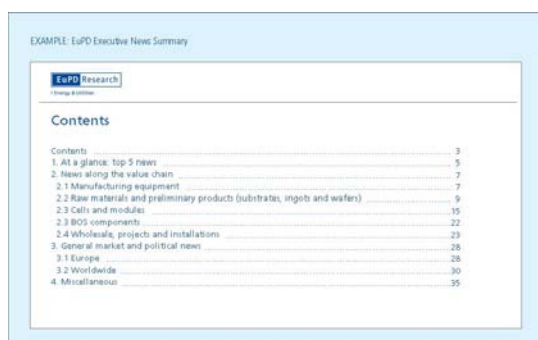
EXAMPLE: EuPD Executive News Summary

EuPD Research
| Energy & Utilities

Contents

Contents ........................................................................ 3
1. At a glance: top 5 news ........................................................................ 5
2. News along the value chain ........................................................................ 7
2.1 Manufacturing equipment ........................................................................ 7
2.2 Raw materials and preliminary products (substrates, ingots and wafers) ........................................................................ 9
2.3 Cells and modules ........................................................................ 15
2.3 BOS components ........................................................................ 22
2.4 Wholesale, projects and installations ........................................................................ 23
3. General market and political news ........................................................................ 28
3.1 Europe ........................................................................ 28
3.2 Worldwide ........................................................................ 30
4. Miscellaneous ........................................................................ 35